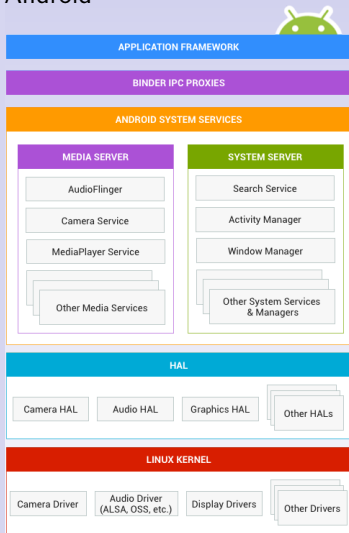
Android

APPLICATION FRAMEWORK

BINDER IPC PROXIES

ANDROID SYSTEM SERVICES

MEDIA SERVER

AudioFlinger

Camera Service

MediaPlayer Service

Other Media Services

SYSTEM SERVER

Search Service

Activity Manager

Window Manager

Other System Services & Managers

HAL

Camera HAL

Audio HAL

Graphics HAL

Other HALs

LINUX KERNEL

Camera Driver

Audio Driver (ALSA, OSS, etc.)

Display Drivers

Other Drivers